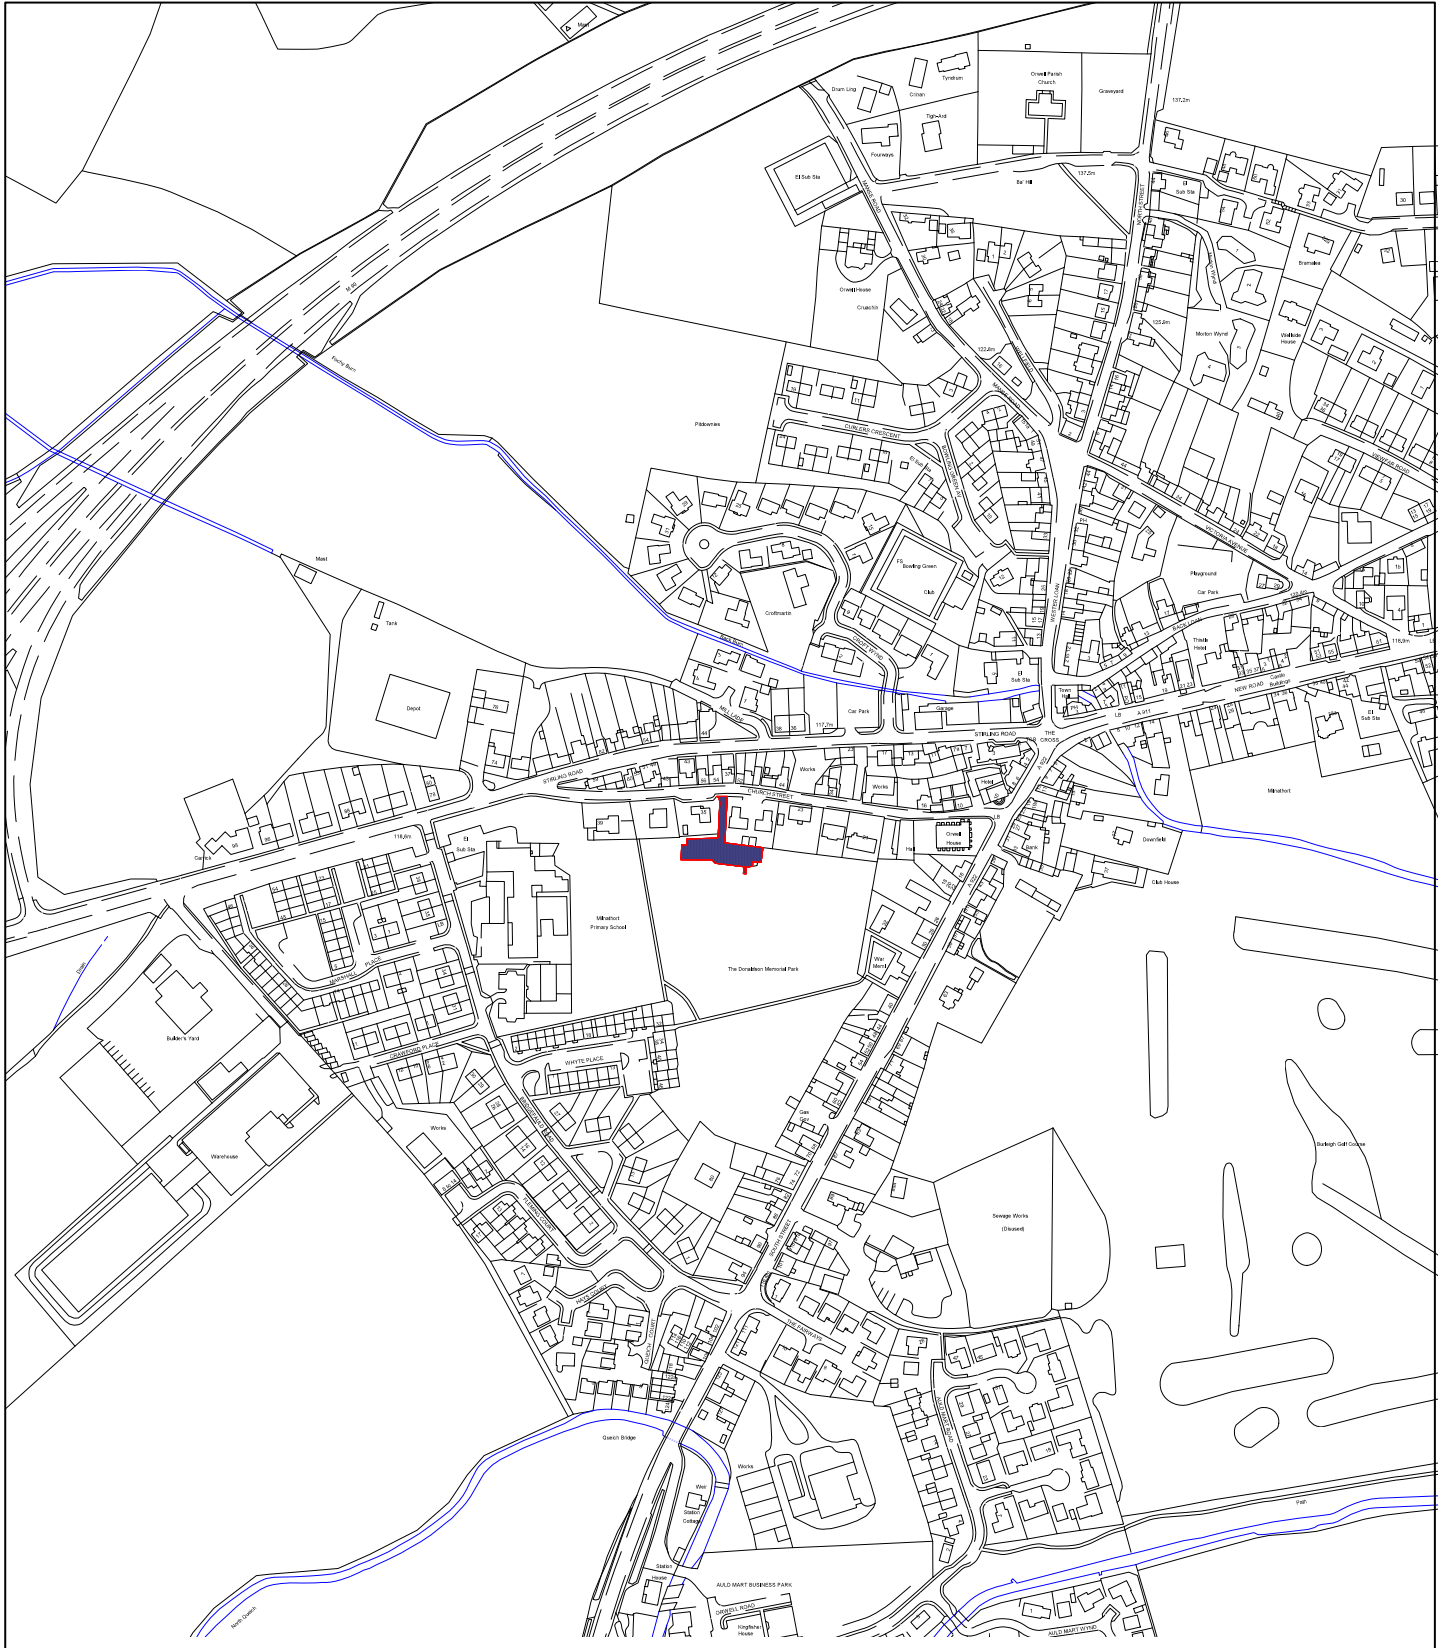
Mast
Drum Ling
Tyndrum
Crinan
Orwell Parish Church
Graveyard
137.2m
Tigh-Aird
Fourways
El Sub Sta
Ba' Hill
137.2m
El Sub Sta
30
Bramalea
M 90
Orwell House
Cruachin
125.8m
Morton Wynd
Wellside House
Pittdownies
122.8m
CURLERS CRESCENT
El Sub Sta
PH
Mast
Tank
FS
Bowling Green
Club
Croftmartin
Playground
Car Park
Thistle Hotel
118.6m
Depot
Town Hall
PH
El Sub Sta
Car Park
Garage
117.7m
NEW ROAD
El Sub Sta
A 911
LB
MILL LANE
STIRLING ROAD
THE CROSS
STIRLING ROAD
Works
Hotel
Works
CHURCH STREET
Milnathort
Orwell House
LB
Cairns
118.8m
El Sub Sta
Hall
Bank
Devonfield
Club House
A 922
Milnathort Primary School
The Donaldson Memorial Park
War Meml
Drain
MARSHALL PLACE
Builder's Yard
CRAWFORD PLACE
WHYTE PLACE
Works
Warehouse
Gas Gov
Burleigh Golf Course
Sewage Works (Disused)
SOUTH STREET
THE FAIRWAYS
Queich Bridge
Works
Well
Station Cottage
Path
Station House
AULD MART BUSINESS PARK
Kingfisher House
North Queich
AULD MART WYND